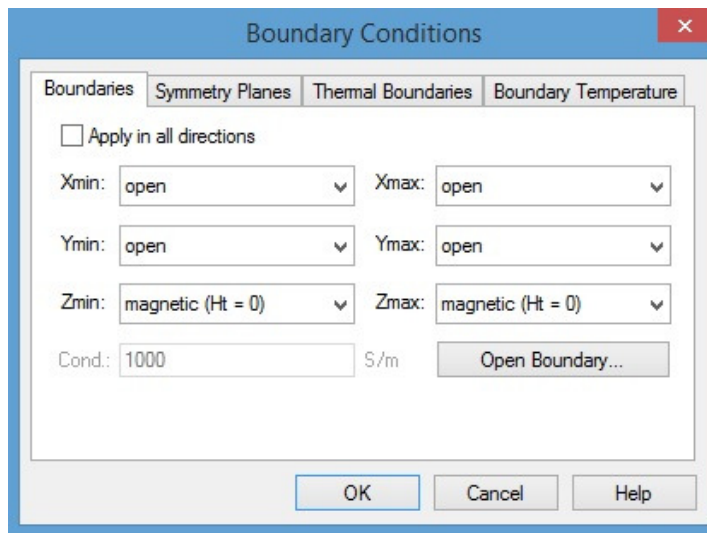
Boundary Conditions

Boundaries | Symmetry Planes | Thermal Boundaries | Boundary Temperature

Apply in all directions

Xmin: open
Xmax: open
Ymin: open
Ymax: open
Zmin: magnetic (Ht = 0)
Zmax: magnetic (Ht = 0)

Cond.: 1000 S/m

Open Boundary...

OK
Cancel
Help